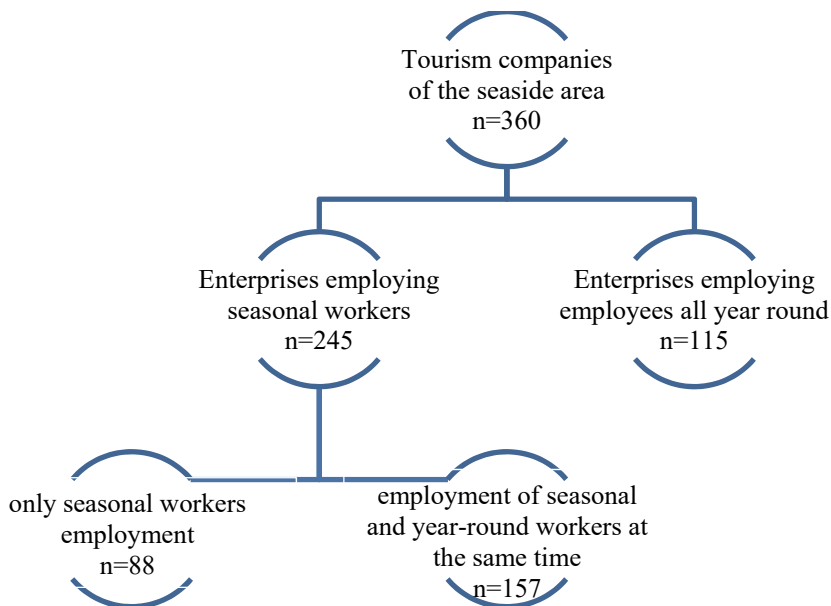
Tourism companies of the seaside area
n=360

Enterprises employing seasonal workers
n=245

Enterprises employing employees all year round
n=115

only seasonal workers employment
n=88

employment of seasonal and year-round workers at the same time
n=157